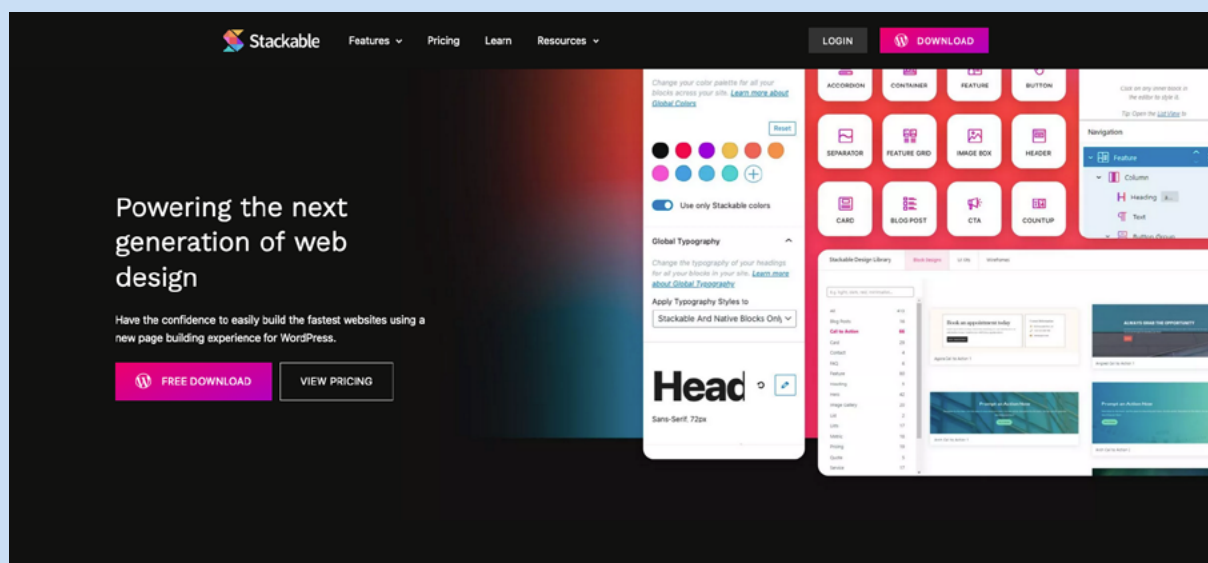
Stackable Features Pricing Learn Resources LOGIN DOWNLOAD

Powering the next generation of web design

Have the confidence to easily build the fastest websites using a new page building experience for WordPress.

FREE DOWNLOAD VIEW PRICING

Change your color palette for all your blocks across your site. Learn more about Global Colors

Reset

Use only Stackable colors

Global Typography

Change the typography of your headings for all your blocks in your site. Learn more about Global Typography

Apply Typography Styles to

Stackable And Native Blocks Only

Head

Sans-Serif, 72px

ACCORDION CONTAINER FEATURE BUTTON

SEPARATOR FEATURE GRID IMAGE BOX HEADER

CARD BLOG POST CTA COUNTUP

Click on any inner block in the editor to style it.

Tip: Open the List View to

Navigation

Feature

Column

Heading

Text

Stackable Design Library Block Designs UI Kits Wireframes

Book an appointment today

ALWAYS GRAB THE OPPORTUNITY

Prompt an Action Here

Prompt an Action Here

All Blog Posts Call to Action Card Contact FAQ Feature Heading Hero Image Gallery List Lists Notes Pricing Quote Service